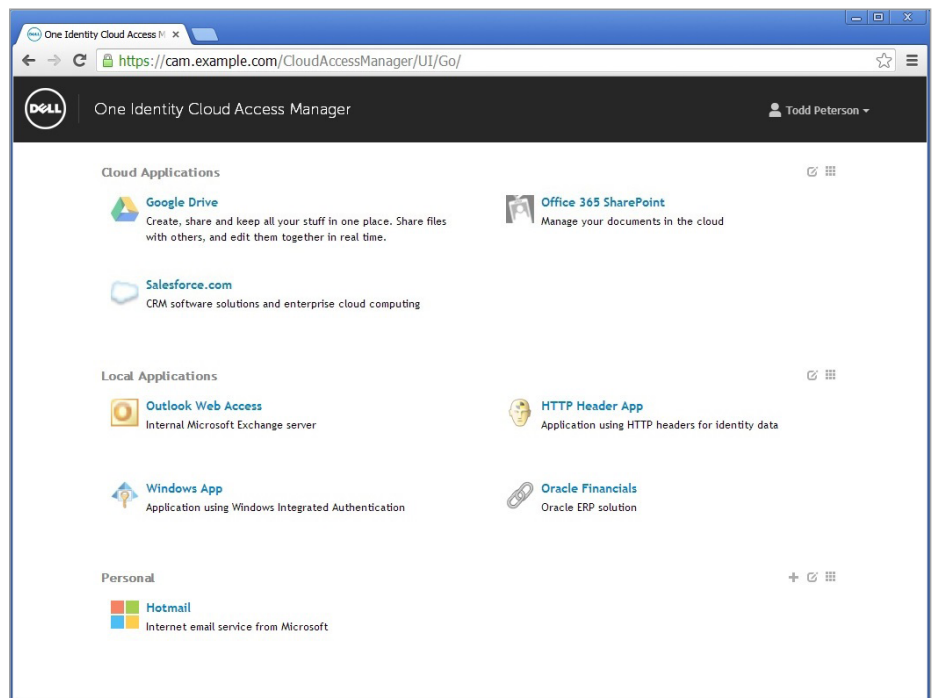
One Identity Cloud Access M ×

https://cam.example.com/CloudAccessManager/UI/Go/

DELL

One Identity Cloud Access Manager

Todd Peterson

Cloud Applications

Google Drive
Create, share and keep all your stuff in one place. Share files with others, and edit them together in real time.

Office 365 SharePoint
Manage your documents in the cloud

Salesforce.com
CRM software solutions and enterprise cloud computing

Local Applications

Outlook Web Access
Internal Microsoft Exchange server

HTTP Header App
Application using HTTP headers for identity data

Windows App
Application using Windows Integrated Authentication

Oracle Financials
Oracle ERP solution

Personal

Hotmail
Internet email service from Microsoft